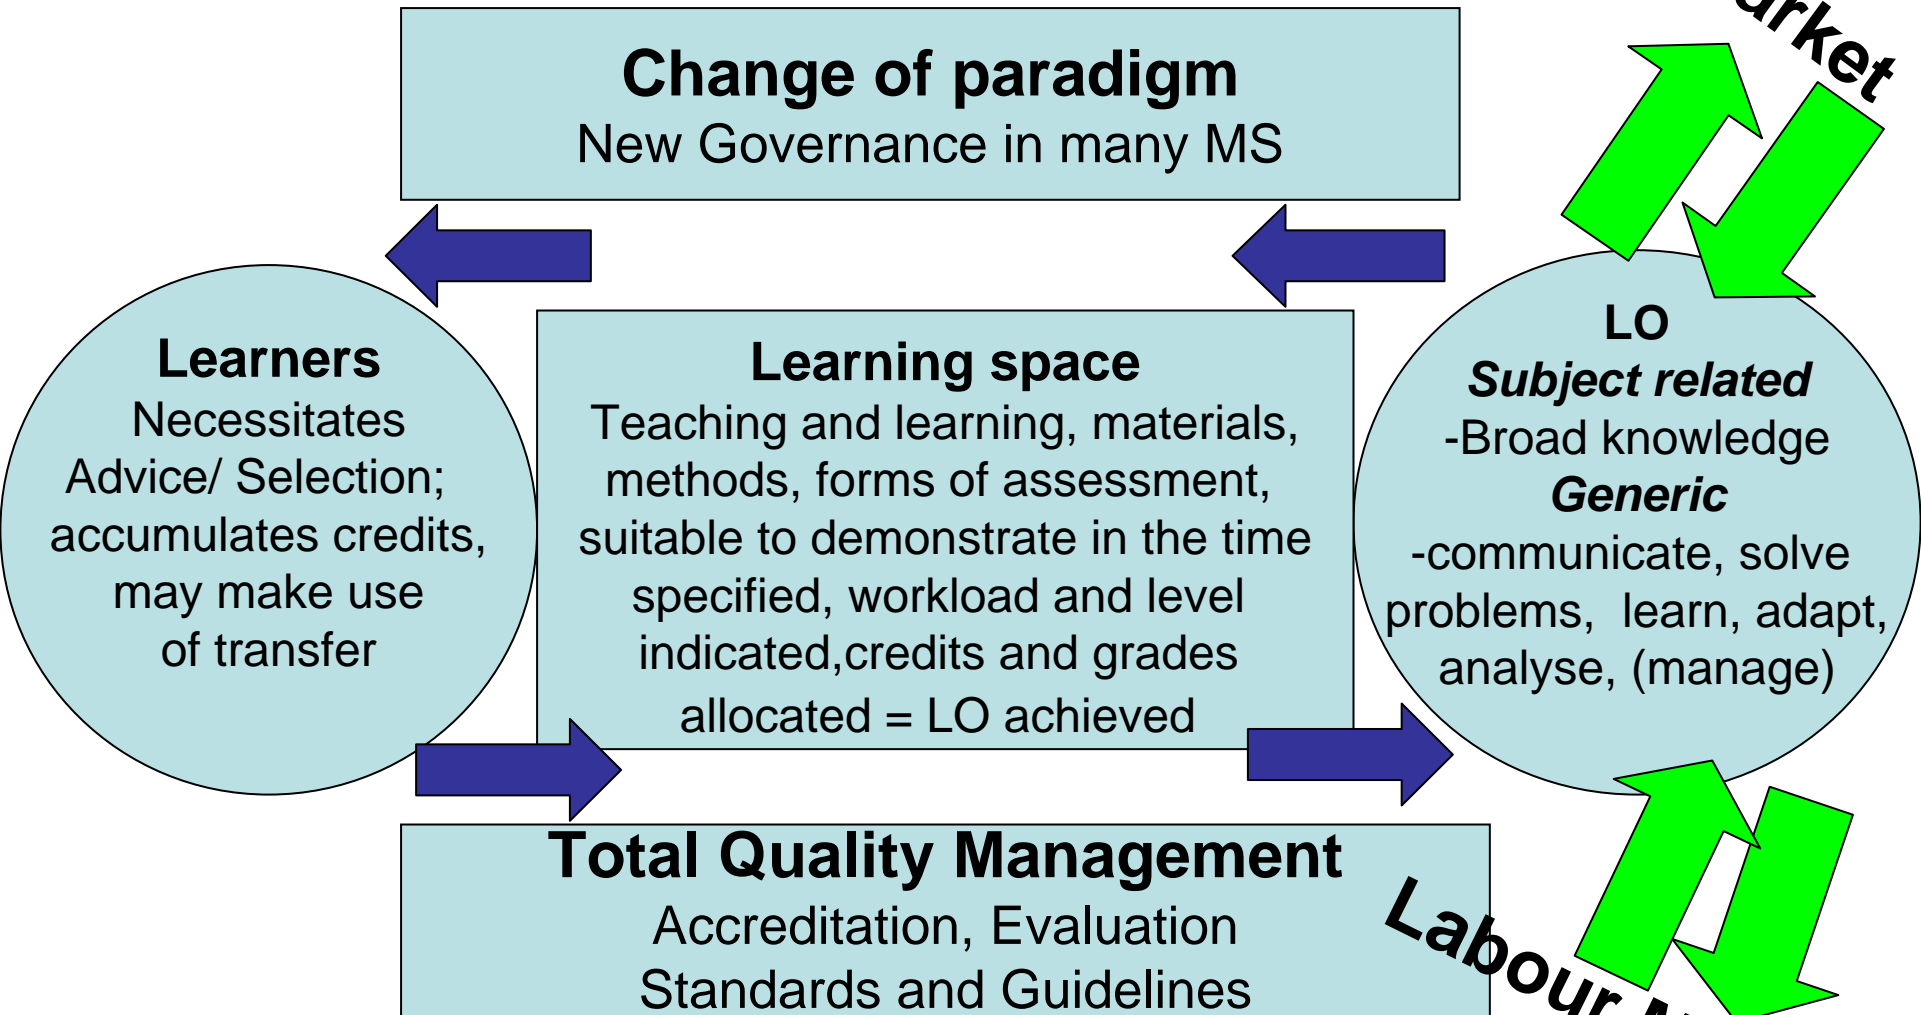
**Change of paradigm**
New Governance in many MS

**Learners**
Necessitates Advice/ Selection; accumulates credits, may make use of transfer

**Learning space**
Teaching and learning, materials, methods, forms of assessment, suitable to demonstrate in the time specified, workload and level indicated,credits and grades allocated = LO achieved

**LO**
***Subject related***
-Broad knowledge
***Generic***
-communicate, solve problems, learn, adapt, analyse, (manage)

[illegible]rket

Labour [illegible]

**Total Quality Management**
Accreditation, Evaluation
Standards and Guidelines